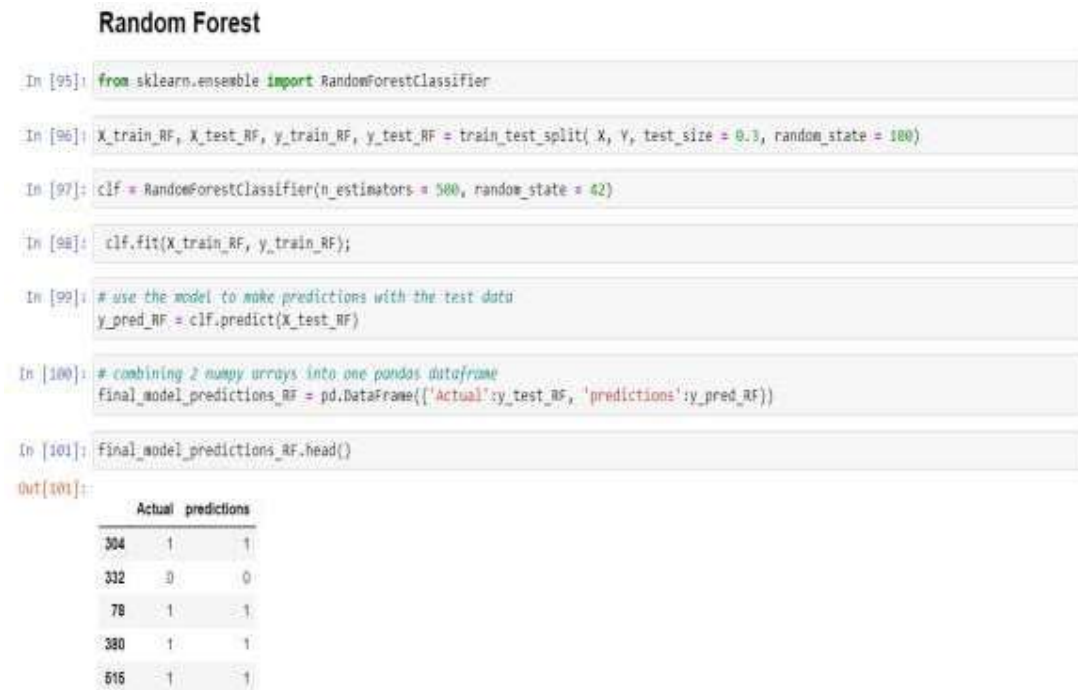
Random Forest

In [95]: from sklearn.ensemble import RandomForestClassifier

In [96]: X_train_RF, X_test_RF, y_train_RF, y_test_RF = train_test_split( X, Y, test_size = 0.3, random_state = 100)

In [97]: clf = RandomForestClassifier(n_estimators = 500, random_state = 42)

In [98]: clf.fit(X_train_RF, y_train_RF);

In [99]: # use the model to make predictions with the test data
y_pred_RF = clf.predict(X_test_RF)

In [100]: # combining 2 numpy arrays into one pandas dataframe
final_model_predictions_RF = pd.DataFrame({'Actual':y_test_RF, 'predictions':y_pred_RF})

In [101]: final_model_predictions_RF.head()

Out[101]:

| | Actual | predictions |
|---|---|---|
| 304 | 1 | 1 |
| 332 | 0 | 0 |
| 78 | 1 | 1 |
| 380 | 1 | 1 |
| 515 | 1 | 1 |